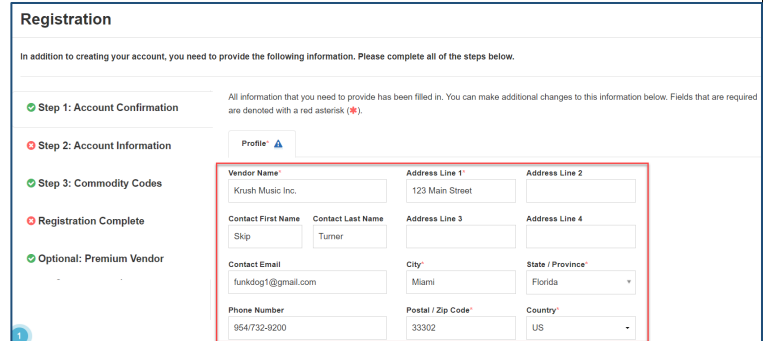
Registration

In addition to creating your account, you need to provide the following information. Please complete all of the steps below.

Step 1: Account Confirmation

Step 2: Account Information

Step 3: Commodity Codes

Registration Complete

Optional: Premium Vendor

All information that you need to provide has been filled in. You can make additional changes to this information below. Fields that are required are denoted with a red asterisk (*).

Profile*

| Vendor Name* | Address Line 1* | Address Line 2 |
|---|---|---|
| Krush Music Inc. | 123 Main Street | |

| Contact First Name | Contact Last Name | Address Line 3 | Address Line 4 |
|---|---|---|---|
| Skip | Turner | | |

| Contact Email | City* | State / Province* |
|---|---|---|
| funkdog1@gmail.com | Miami | Florida |

| Phone Number | Postal / Zip Code* | Country* |
|---|---|---|
| 954/732-9200 | 33302 | US |

1